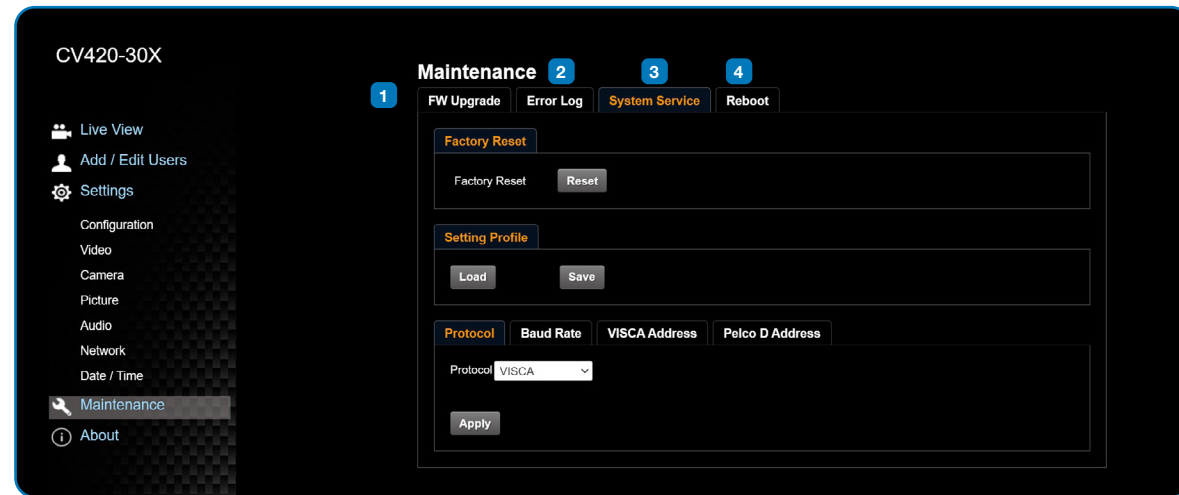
CV420-30X

Live View
Add / Edit Users
Settings
Configuration
Video
Camera
Picture
Audio
Network
Date / Time
Maintenance
About

Maintenance 2 3 4
1 FW Upgrade Error Log System Service Reboot

Factory Reset
Factory Reset Reset

Setting Profile
Load Save

Protocol Baud Rate VISCA Address Pelco D Address
Protocol VISCA
Apply